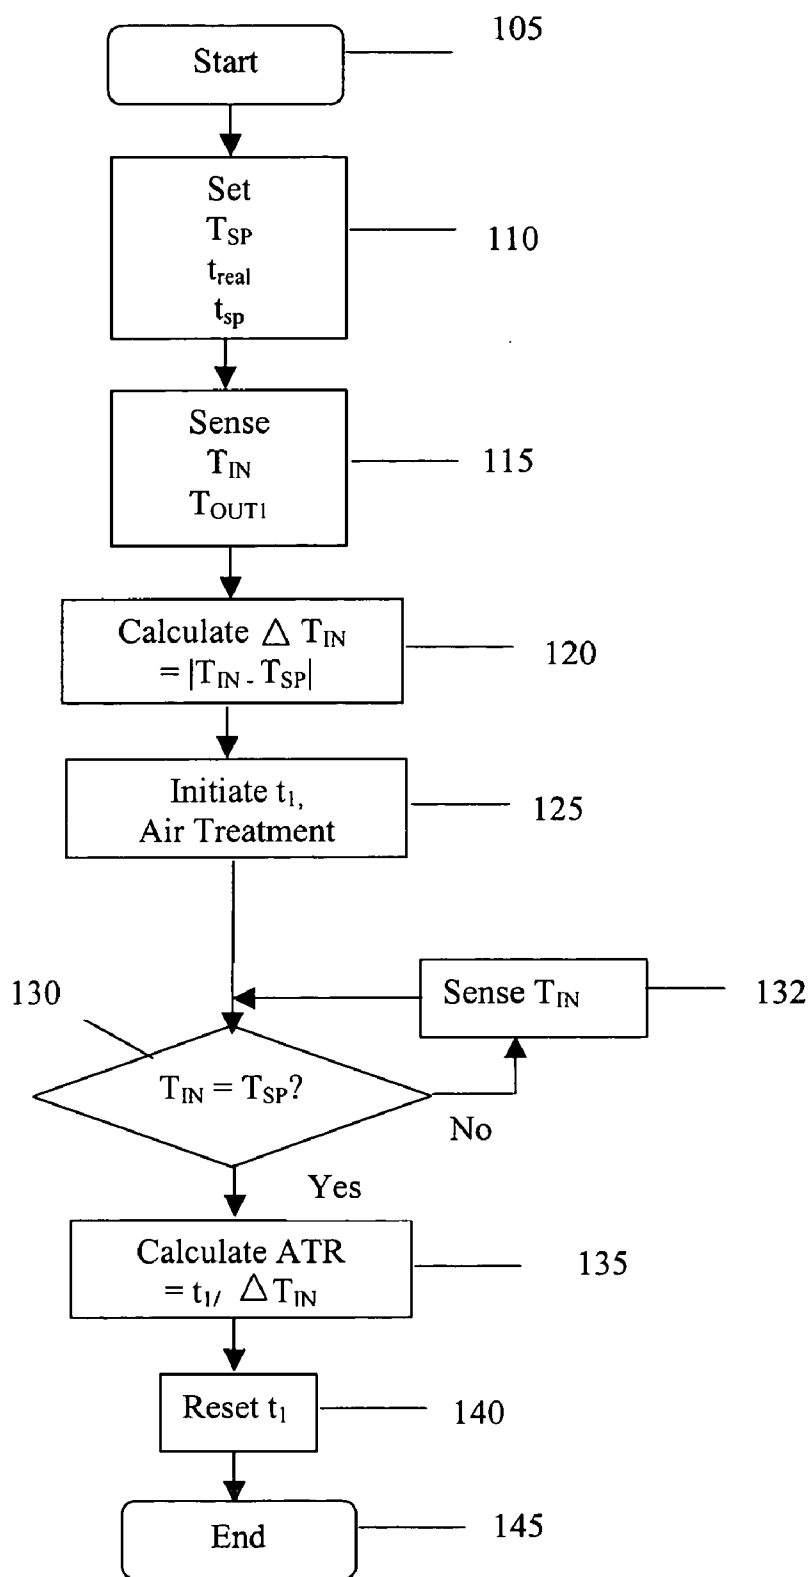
Start

105

Set
$T_{SP}$
$t_{real}$
$t_{sp}$

110

Sense
$T_{IN}$
$T_{OUT1}$

115

Calculate $\triangle T_{IN} = |T_{IN} - T_{SP}|$

120

Initiate $t_1$,
Air Treatment

125

130

Sense $T_{IN}$

132

$T_{IN} = T_{SP}$?

No

Yes

Calculate ATR $= t_1 / \triangle T_{IN}$

135

Reset $t_1$

140

End

145